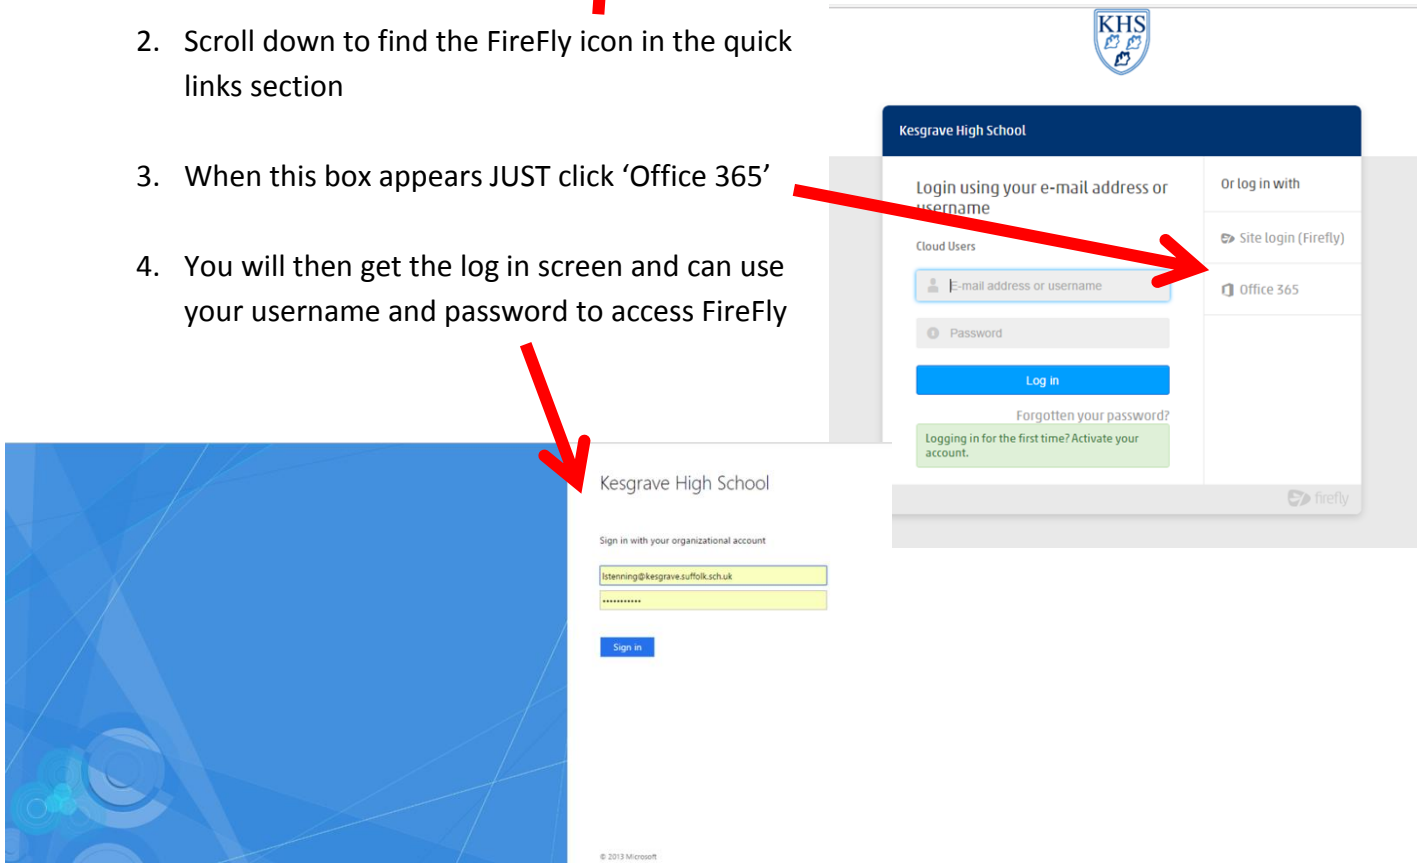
2. Scroll down to find the FireFly icon in the quick links section

3. When this box appears JUST click 'Office 365'

4. You will then get the log in screen and can use your username and password to access FireFly

KHS

Kesgrave High School

Login using your e-mail address or username

Cloud Users

E-mail address or username

Password

Log in

Forgotten your password?

Logging in for the first time? Activate your account.

Or log in with

Site login (Firefly)

Office 365

firefly

Kesgrave High School

Sign in with your organizational account

lstenning@kesgrave.suffolk.sch.uk

•••••••••••

Sign in

© 2013 Microsoft